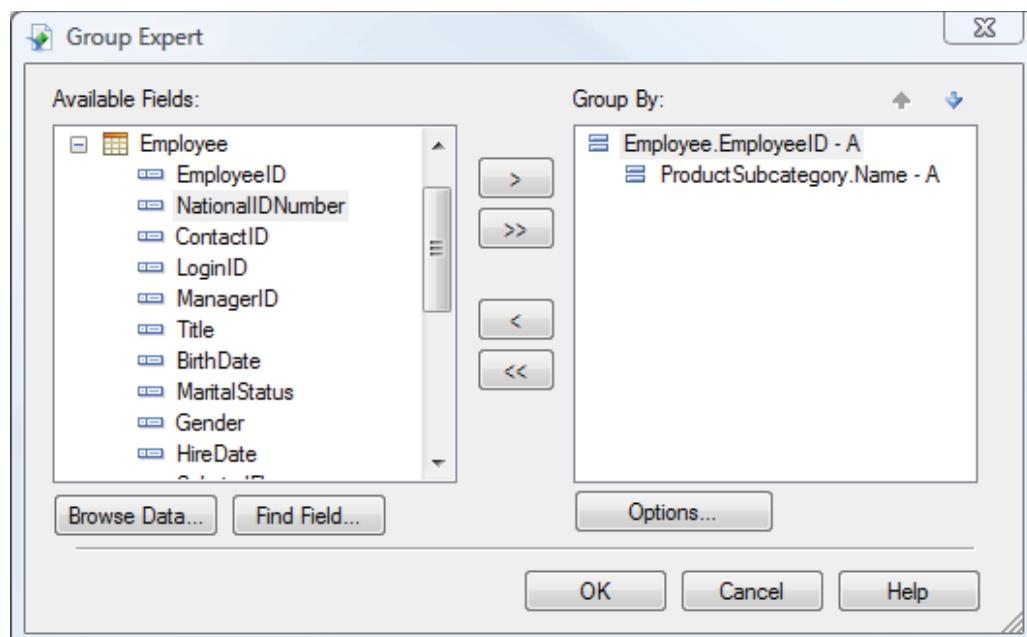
Group Expert

Available Fields:

Employee
EmployeeID
NationalIDNumber
ContactID
LoginID
ManagerID
Title
BirthDate
MaritalStatus
Gender
HireDate
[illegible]

>
>>
<
<<

Group By:

Employee.EmployeeID - A
ProductSubcategory.Name - A

Browse Data...
Find Field...
Options...

OK
Cancel
Help